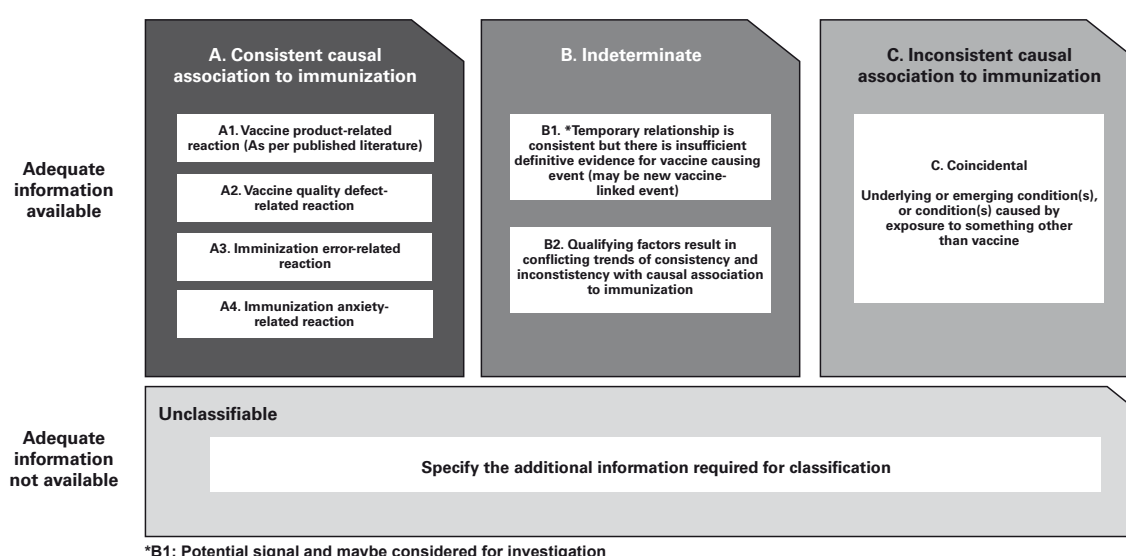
Adequate information available

A. Consistent causal association to immunization

A1. Vaccine product-related reaction (As per published literature)

A2. Vaccine quality defect-related reaction

A3. Imminization error-related reaction

A4. Immunization anxiety-related reaction

B. Indeterminate

B1. *Temporary relationship is consistent but there is insufficient definitive evidence for vaccine causing event (may be new vaccine-linked event)

B2. Qualifying factors result in conflicting trends of consistency and inconsistency with causal association to immunization

C. Inconsistent causal association to immunization

C. Coincidental

Underlying or emerging condition(s), or condition(s) caused by exposure to something other than vaccine

Adequate information not available

Unclassifiable

Specify the additional information required for classification

*B1: Potential signal and maybe considered for investigation